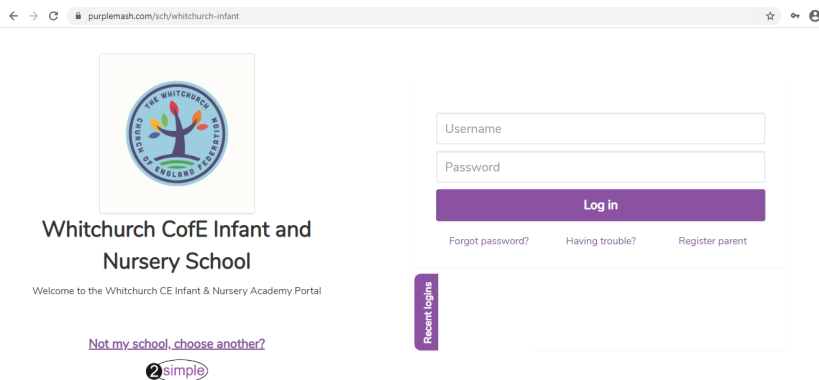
purplemash.com/sch/whitchurch-infant

THE WHITCHURCH CHURCH OF ENGLAND FEDERATION

Whitchurch CofE Infant and Nursery School

Welcome to the Whitchurch CE Infant & Nursery Academy Portal

Not my school, choose another?

2simple

Username

Password

Log in

Forgot password?

Having trouble?

Register parent

Recent logins